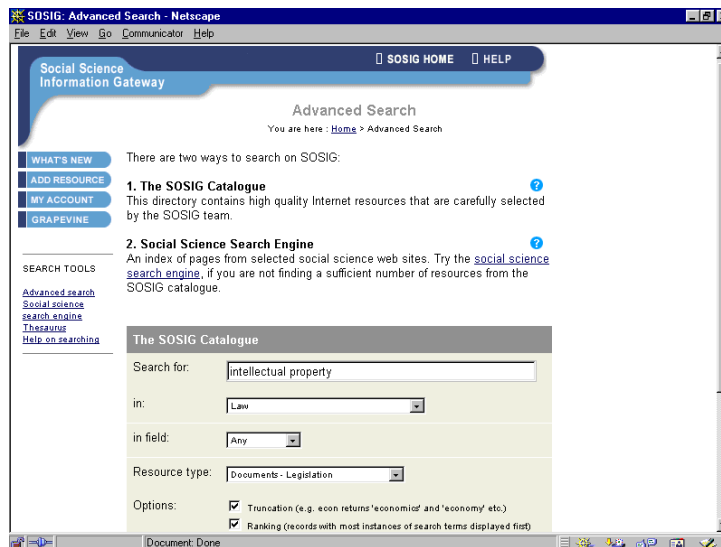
SOSIG: Advanced Search - Netscape

File Edit View Go Communicator Help

Social Science Information Gateway

SOSIG HOME HELP

Advanced Search

You are here : Home > Advanced Search

WHAT'S NEW
ADD RESOURCE
MY ACCOUNT
GRAPEVINE

SEARCH TOOLS

Advanced search
Social science search engine
Thesaurus
Help on searching

There are two ways to search on SOSIG:

1. The SOSIG Catalogue

This directory contains high quality Internet resources that are carefully selected by the SOSIG team.

2. Social Science Search Engine

An index of pages from selected social science web sites. Try the social science search engine, if you are not finding a sufficient number of resources from the SOSIG catalogue.

The SOSIG Catalogue

| Search for: | intellectual property |
|---|---|
| in: | Law |
| in field: | Any |
| Resource type: | Documents - Legislation |
| Options: | Truncation (e.g. econ returns 'economics' and 'economy' etc.) Ranking (records with most instances of search terms displayed first) |

Document: Done